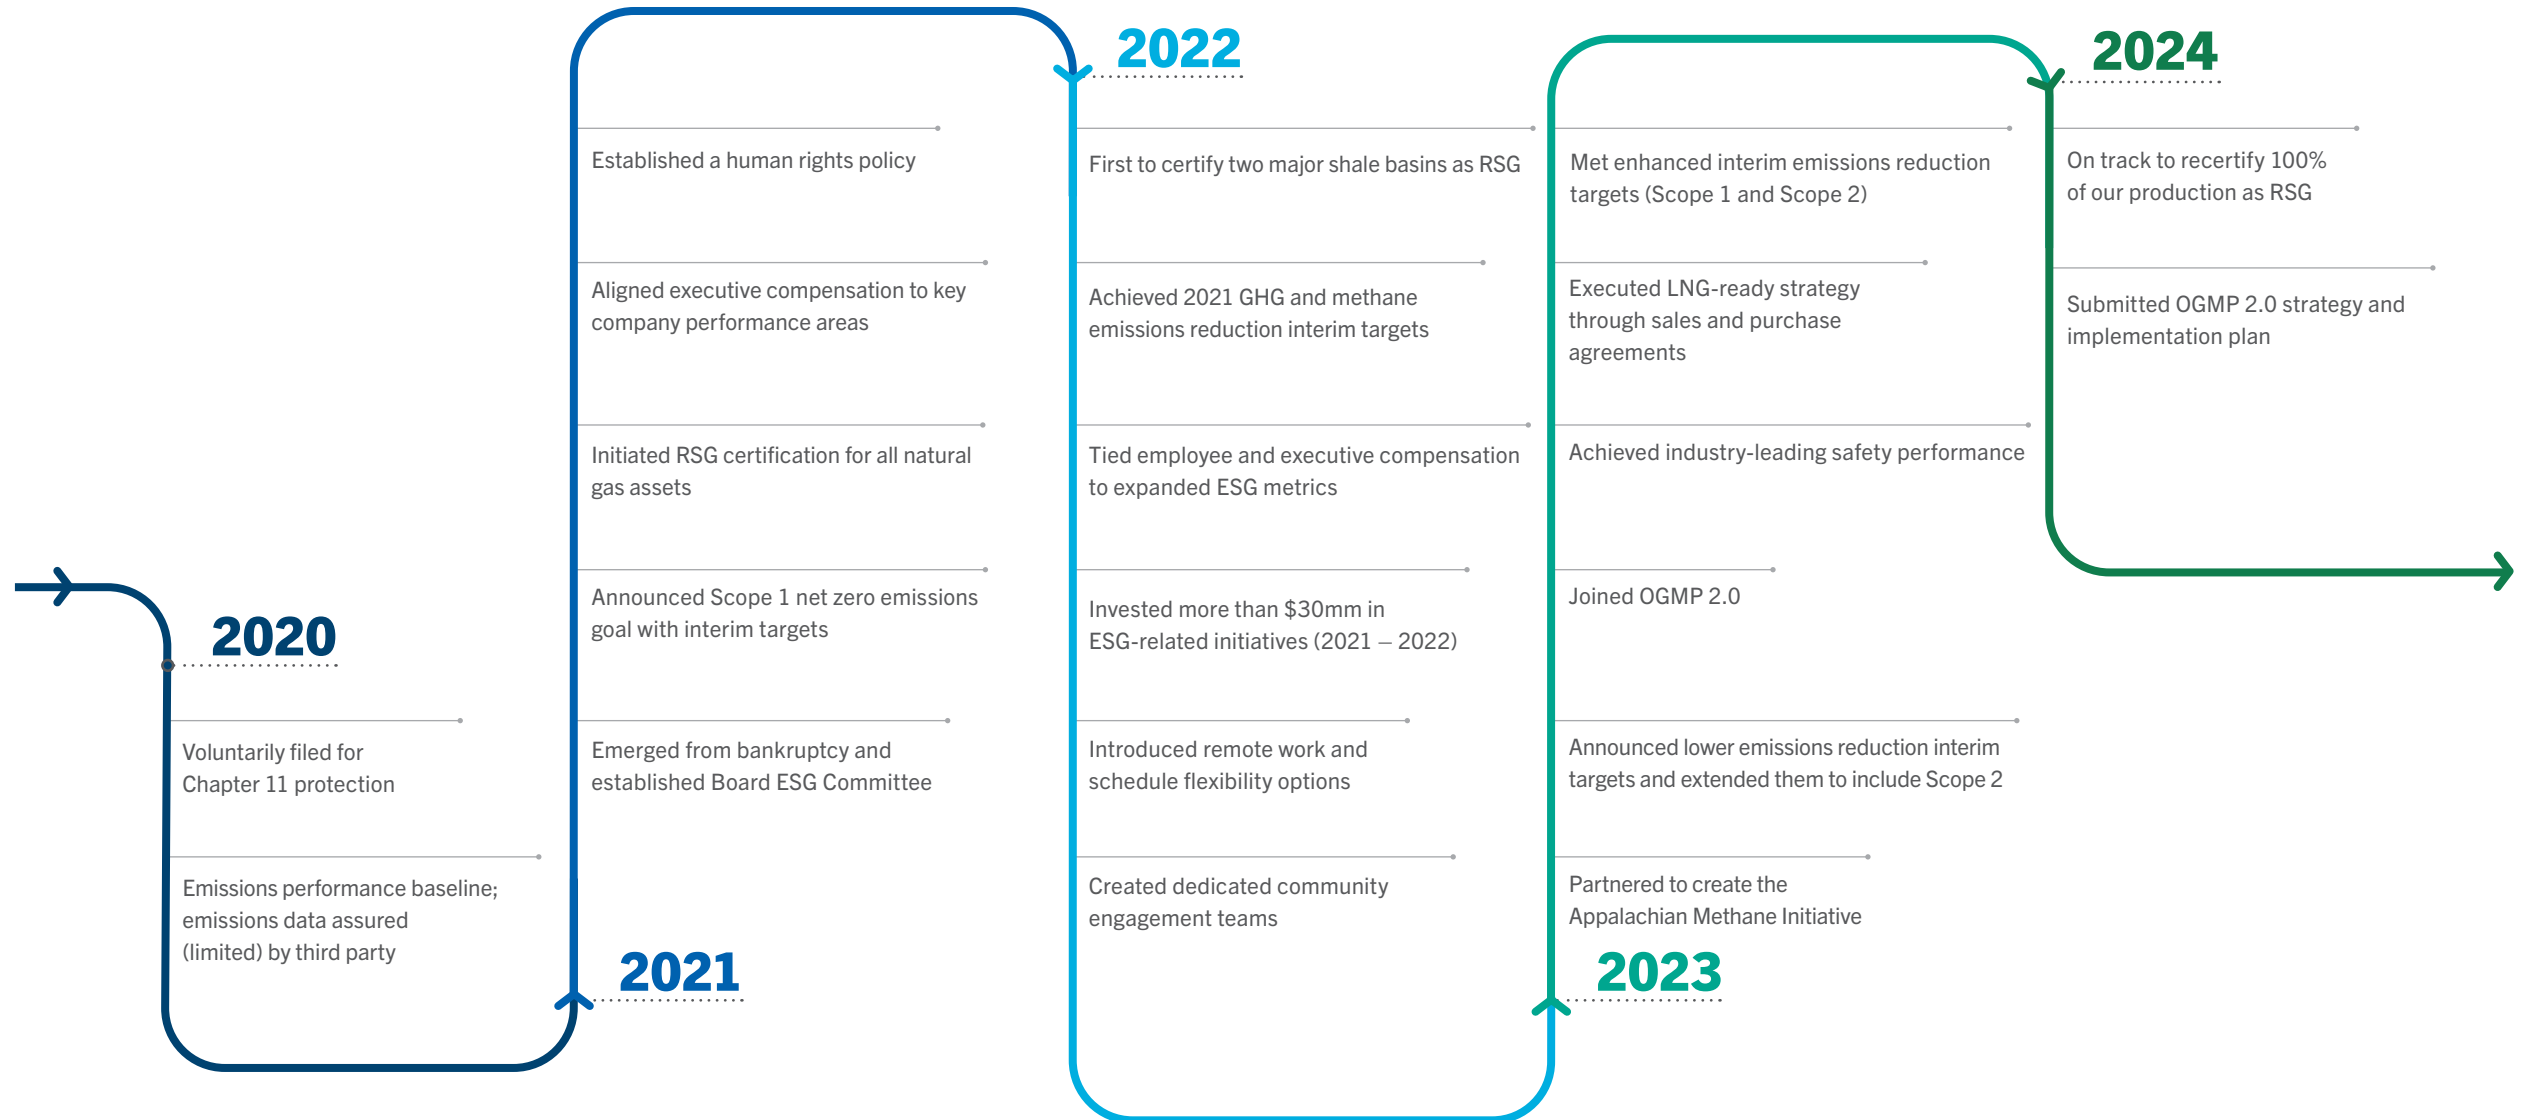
2020

Voluntarily filed for Chapter 11 protection

Emissions performance baseline; emissions data assured (limited) by third party

2021

Established a human rights policy

Aligned executive compensation to key company performance areas

Initiated RSG certification for all natural gas assets

Announced Scope 1 net zero emissions goal with interim targets

Emerged from bankruptcy and established Board ESG Committee

2022

First to certify two major shale basins as RSG

Achieved 2021 GHG and methane emissions reduction interim targets

Tied employee and executive compensation to expanded ESG metrics

Invested more than $30mm in ESG-related initiatives (2021 – 2022)

Introduced remote work and schedule flexibility options

Created dedicated community engagement teams

2023

Met enhanced interim emissions reduction targets (Scope 1 and Scope 2)

Executed LNG-ready strategy through sales and purchase agreements

Achieved industry-leading safety performance

Joined OGMP 2.0

Announced lower emissions reduction interim targets and extended them to include Scope 2

Partnered to create the Appalachian Methane Initiative

2024

On track to recertify 100% of our production as RSG

Submitted OGMP 2.0 strategy and implementation plan